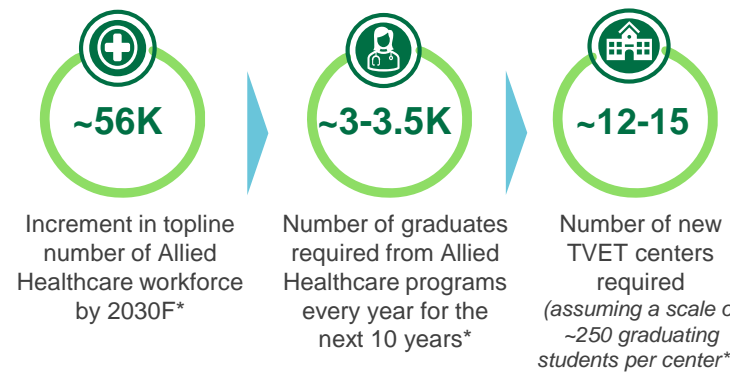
~56K

Increment in topline number of Allied Healthcare workforce by 2030F*

~3-3.5K

Number of graduates required from Allied Healthcare programs every year for the next 10 years*

~12-15

Number of new TVET centers required (assuming a scale o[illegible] ~250 graduating students per center*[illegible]